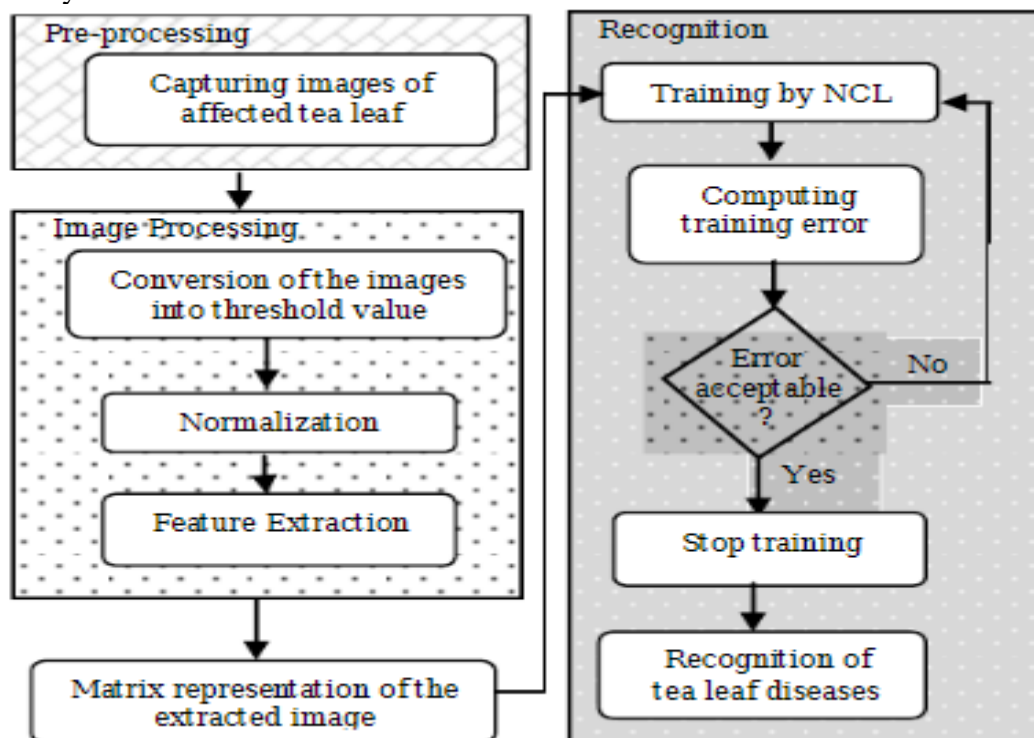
Pre-processing

Capturing images of affected tea leaf

Image Processing

Conversion of the images into threshold value

Normalization

Feature Extraction

Matrix representation of the extracted image

Recognition

Training by NCL

Computing training error

Error acceptable ?

No

Yes

Stop training

Recognition of tea leaf diseases